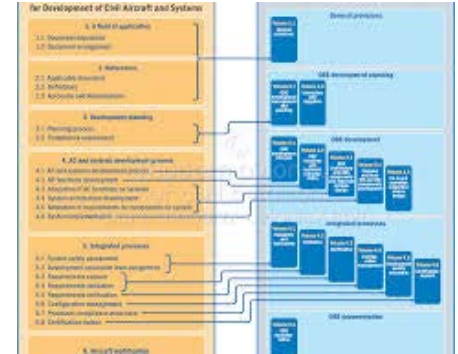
for Development of Civil Aircraft and Systems

1. Field of applicability
1.1 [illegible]
1.2 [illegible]

2. References
2.1 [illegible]
2.2 Definitions
2.3 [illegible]

3. Development planning
3.1 Planning process
3.2 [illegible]

4. AC and systems development process
4.1 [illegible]
4.2 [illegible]
4.3 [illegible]
4.4 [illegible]
4.5 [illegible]
4.6 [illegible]

5. Integrated processes
5.1 System safety assessment
5.2 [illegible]
5.3 Requirements capture
5.4 Requirements validation
5.5 Requirements verification
5.6 Configuration management
5.7 Process assurance
5.8 Certification liaison

6. Aircraft modification

General provisions

OEE development planning

OEE development

Integrated processes

OEE documentation